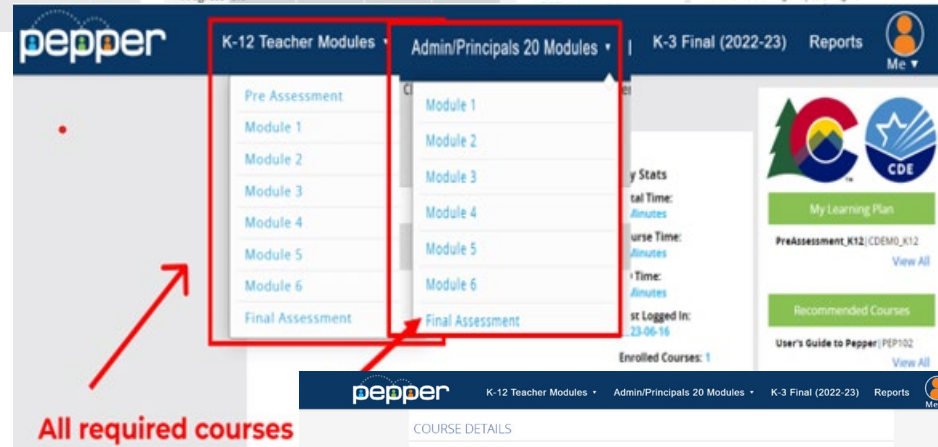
pepper

K-12 Teacher Modules ▾

Admin/Principals 20 Modules ▾

K-3 Final (2022-23)

Reports

Me ▾

Pre Assessment
Module 1
Module 2
Module 3
Module 4
Module 5
Module 6
Final Assessment

Module 1
Module 2
Module 3
Module 4
Module 5
Module 6
Final Assessment

y Stats
tal Time:
linutes
urse Time:
linutes
Time:
linutes
st Logged In:
23-06-16
Enrolled Courses: 1

CDE

My Learning Plan

PreAssessment_K12 | CDEMO_K12

View All

Recommended Courses

User's Guide to Pepper | PEP102

View All

All required courses

pepper

K-12 Teacher Modules ▾

Admin/Principals 20 Modules ▾

K-3 Final (2022-23)

Reports

Me

COURSE DETAILS